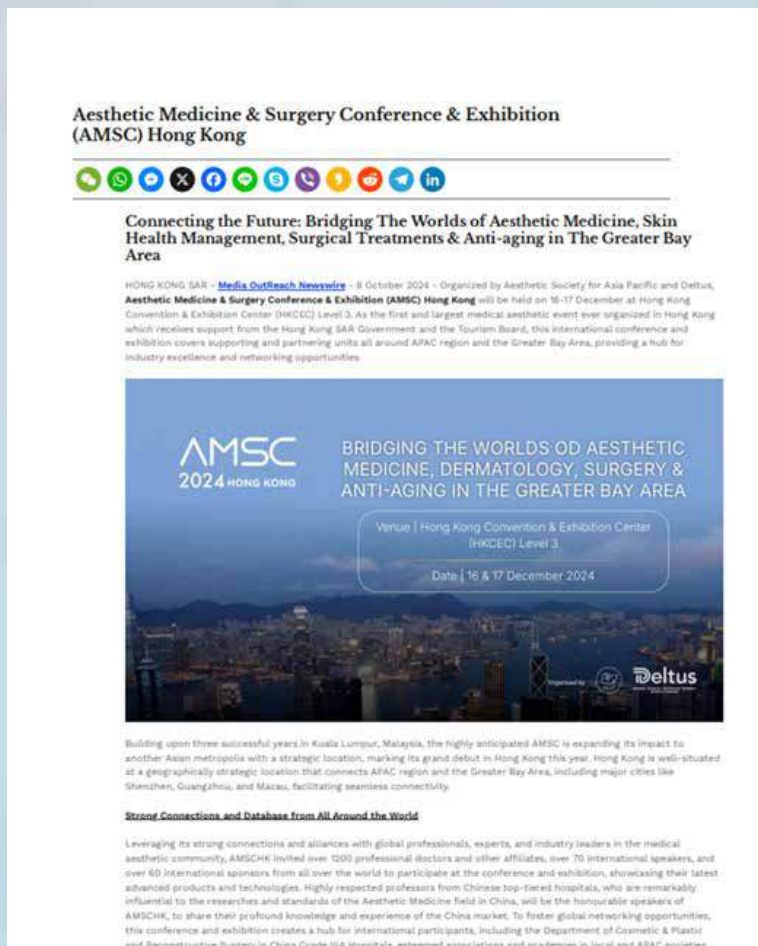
Aesthetic Medicine & Surgery Conference & Exhibition (AMSC) Hong Kong

Connecting the Future: Bridging The Worlds of Aesthetic Medicine, Skin Health Management, Surgical Treatments & Anti-aging in The Greater Bay Area

HONG KONG SAR - Media OutReach Newswire - 8 October 2024 - Organized by Aesthetic Society for Asia Pacific and Deltus, Aesthetic Medicine & Surgery Conference & Exhibition (AMSC) Hong Kong will be held on 16-17 December at Hong Kong Convention & Exhibition Center (HKCEC) Level 3. As the first and largest medical aesthetic event ever organized in Hong Kong which receives support from the Hong Kong SAR Government and the Tourism Board, this international conference and exhibition covers supporting and partnering units all around APAC region and the Greater Bay Area, providing a hub for industry excellence and networking opportunities.

AMSC 2024 HONG KONG

BRIDGING THE WORLDS OD AESTHETIC MEDICINE, DERMATOLOGY, SURGERY & ANTI-AGING IN THE GREATER BAY AREA

Venue | Hong Kong Convention & Exhibition Center (HKCEC) Level 3

Date | 16 & 17 December 2024

Organized by

Deltus

Building upon three successful years in Kuala Lumpur, Malaysia, the highly anticipated AMSC is expanding its impact to another Asian metropolis with a strategic location, marking its grand debut in Hong Kong this year. Hong Kong is well-situated at a geographically strategic location that connects APAC region and the Greater Bay Area, including major cities like Shenzhen, Guangzhou, and Macau, facilitating seamless connectivity.

Strong Connections and Database from All Around the World

Leveraging its strong connections and alliances with global professionals, experts, and industry leaders in the medical aesthetic community, AMSCHK invited over 1200 professional doctors and other affiliates, over 70 international speakers, and over 60 international sponsors from all over the world to participate at the conference and exhibition, showcasing their latest advanced products and technologies. Highly respected professors from Chinese top-tiered hospitals, who are remarkably influential to the researches and standards of the Aesthetic Medicine field in China, will be the honourable speakers of AMSCHK, to share their profound knowledge and experience of the China market. To foster global networking opportunities, this conference and exhibition creates a hub for international participants, including the Department of Cosmetic & Plastic and Reconstructive Surgery in China Grade IIIA Hospitals, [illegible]